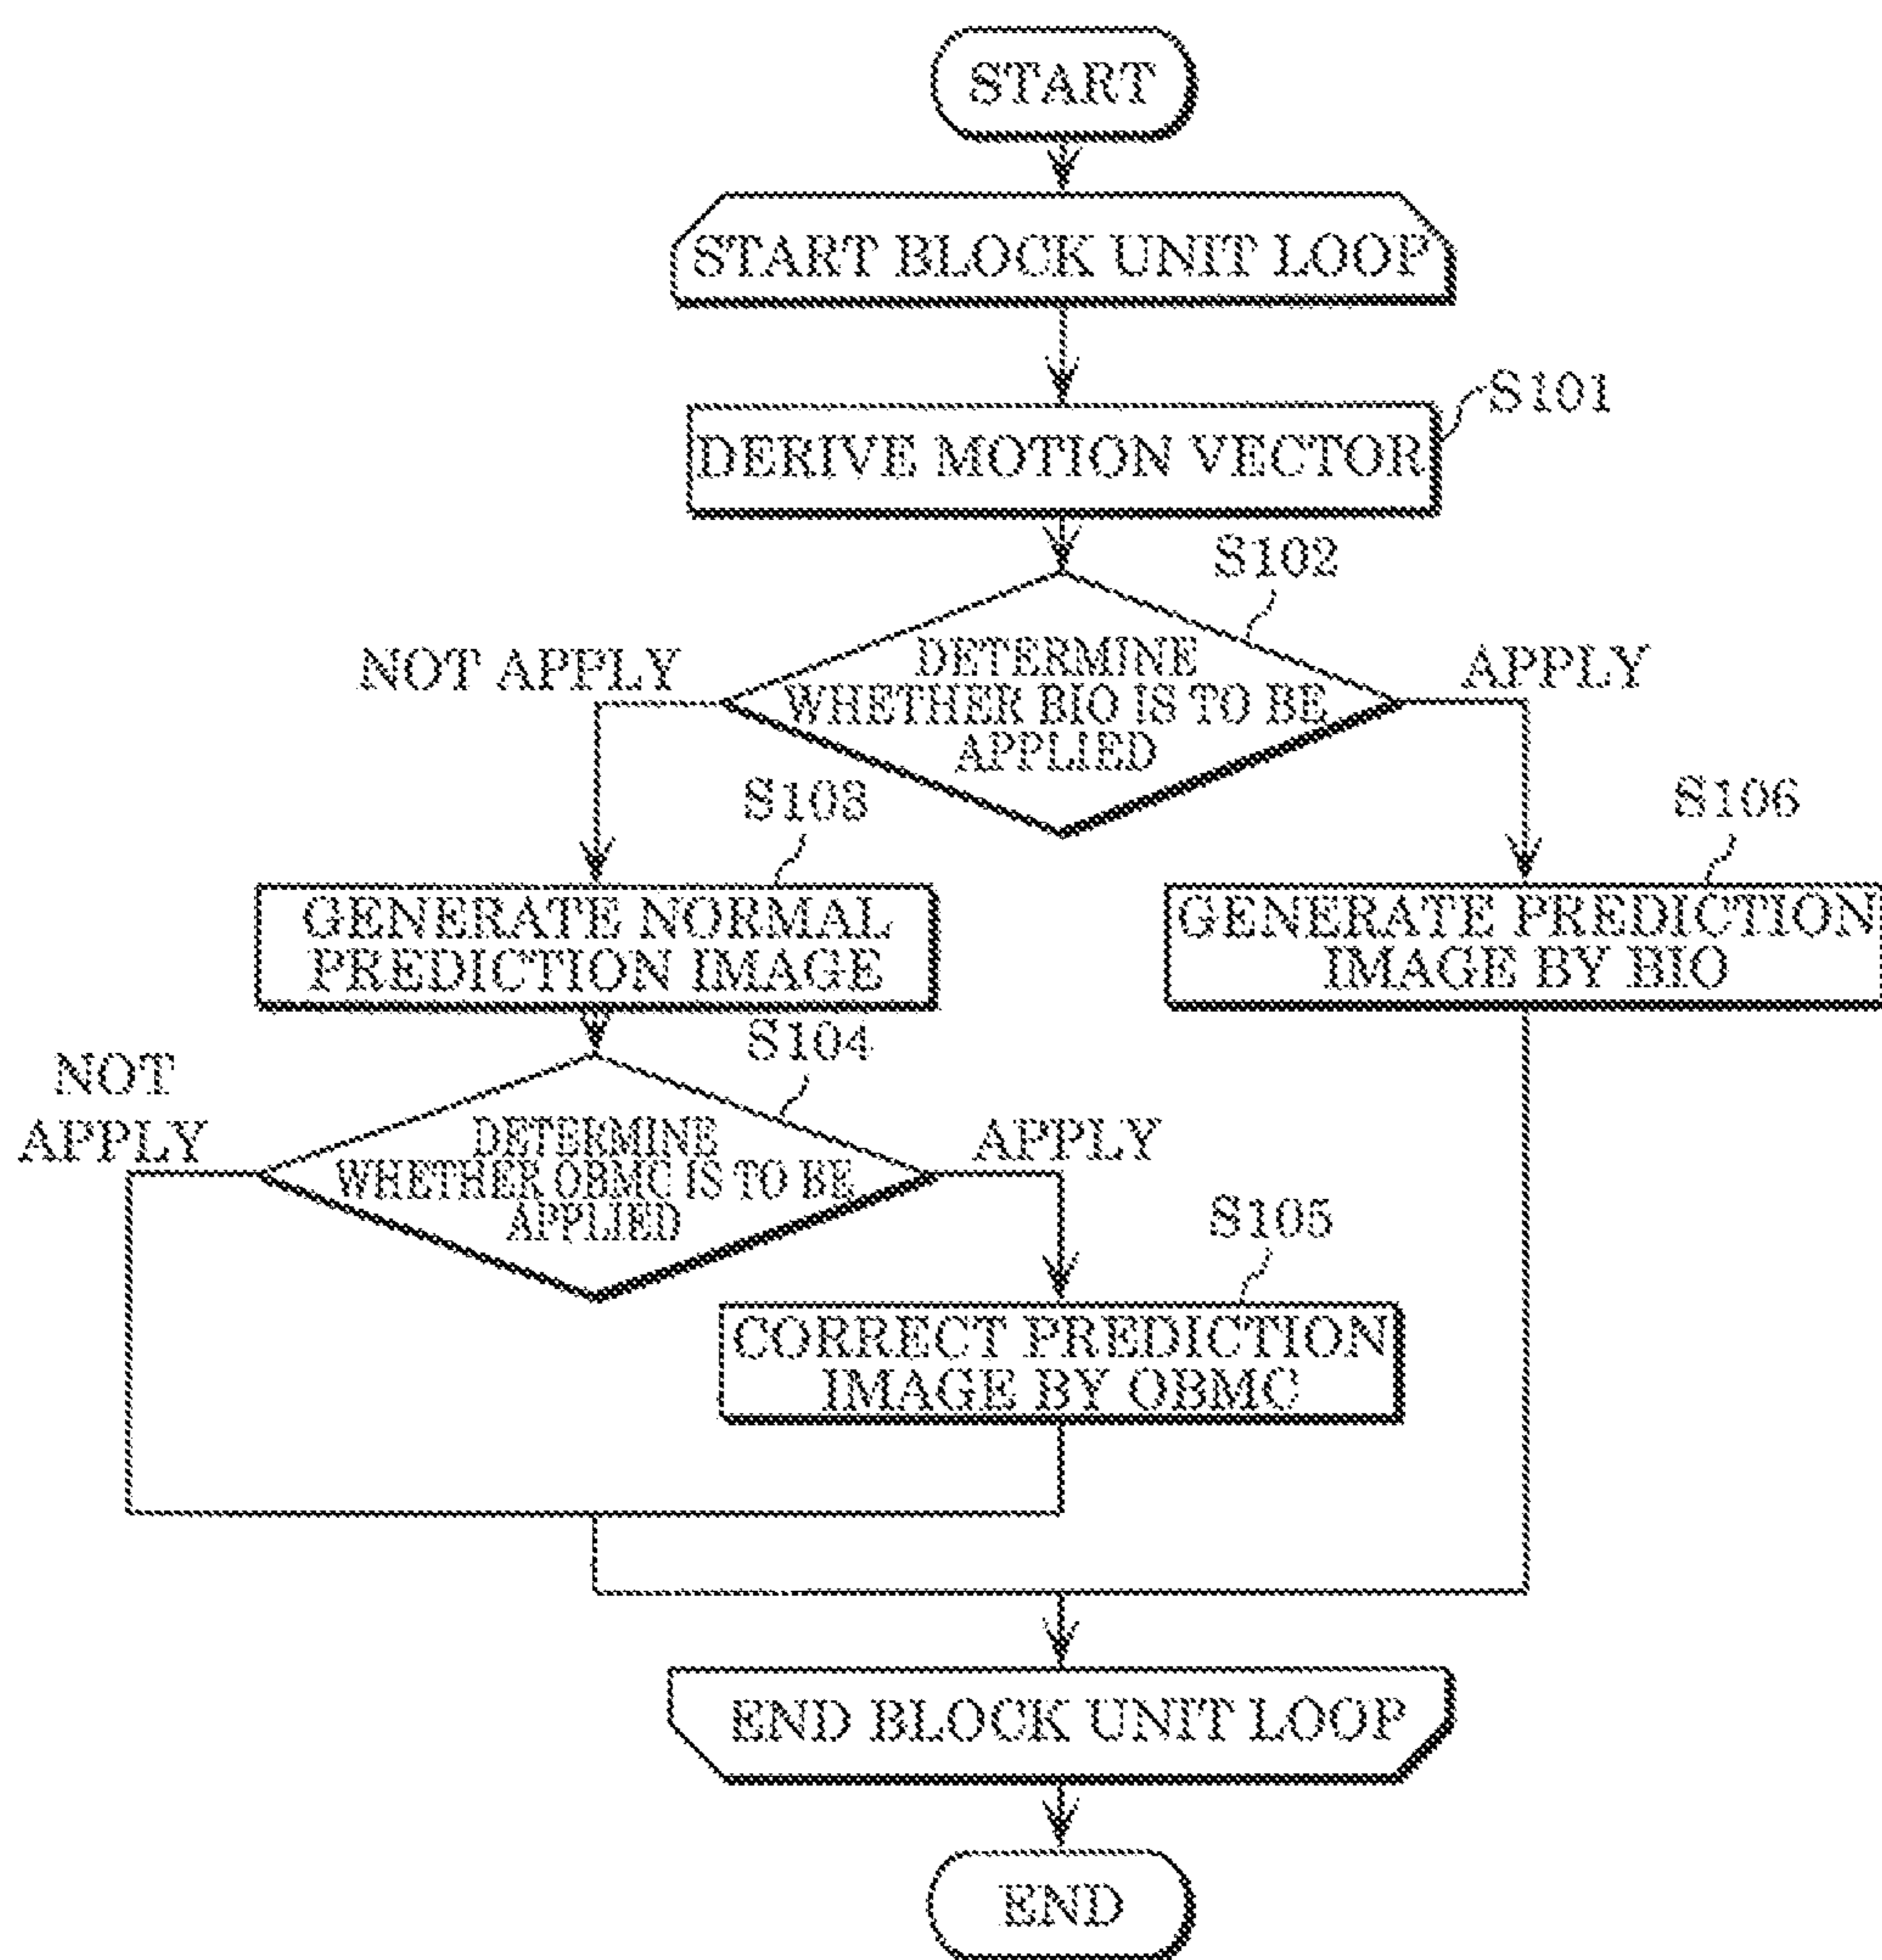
START

START BLOCK UNIT LOOP

S101

DERIVE MOTION VECTOR

S102

NOT APPLY

DETERMINE WHETHER BIO IS TO BE APPLIED

APPLY

S103

S106

GENERATE NORMAL PREDICTION IMAGE

GENERATE PREDICTION IMAGE BY BIO

S104

NOT APPLY

DETERMINE WHETHER OBMC IS TO BE APPLIED

APPLY

S105

CORRECT PREDICTION IMAGE BY OBMC

END BLOCK UNIT LOOP

END